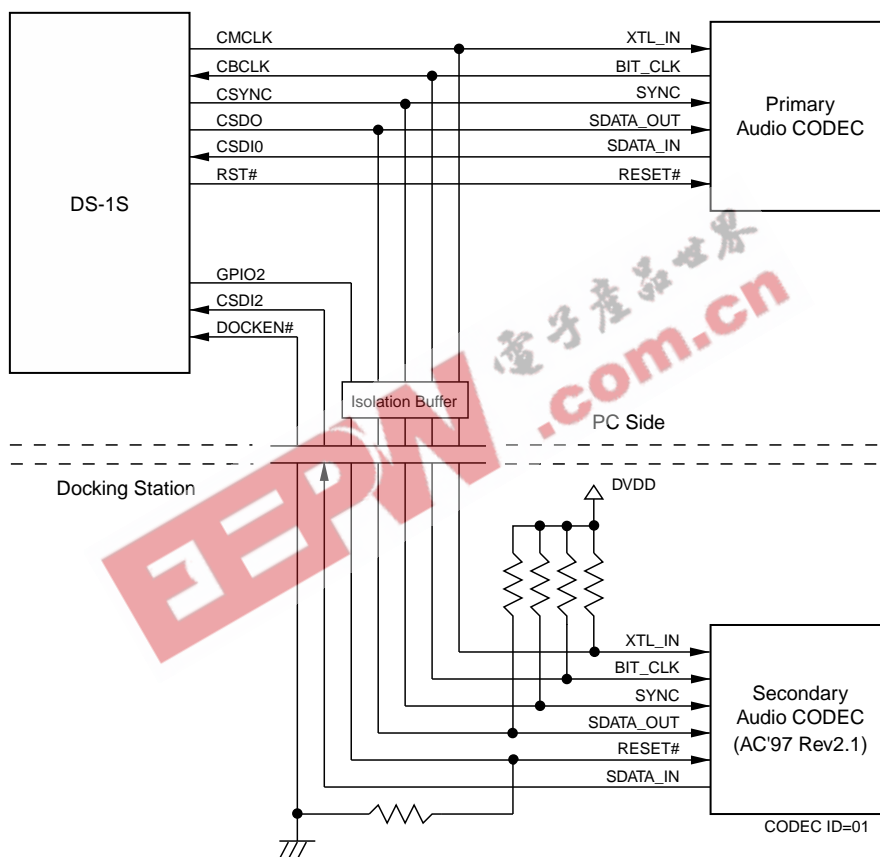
CMCLK
CBCLK
CSYNC
CSDO
CSDI0
RST#

XTL_IN
BIT_CLK
SYNC
SDATA_OUT
SDATA_IN
RESET#

Primary Audio CODEC

DS-1S

GPIO2
CSDI2
DOCKEN#

电子产品世界
.com.cn

Isolation Buffer

PC Side

Docking Station

EEPW

DVDD

XTL_IN
BIT_CLK
SYNC
SDATA_OUT
RESET#
SDATA_IN

Secondary Audio CODEC (AC'97 Rev2.1)

CODEC ID=01